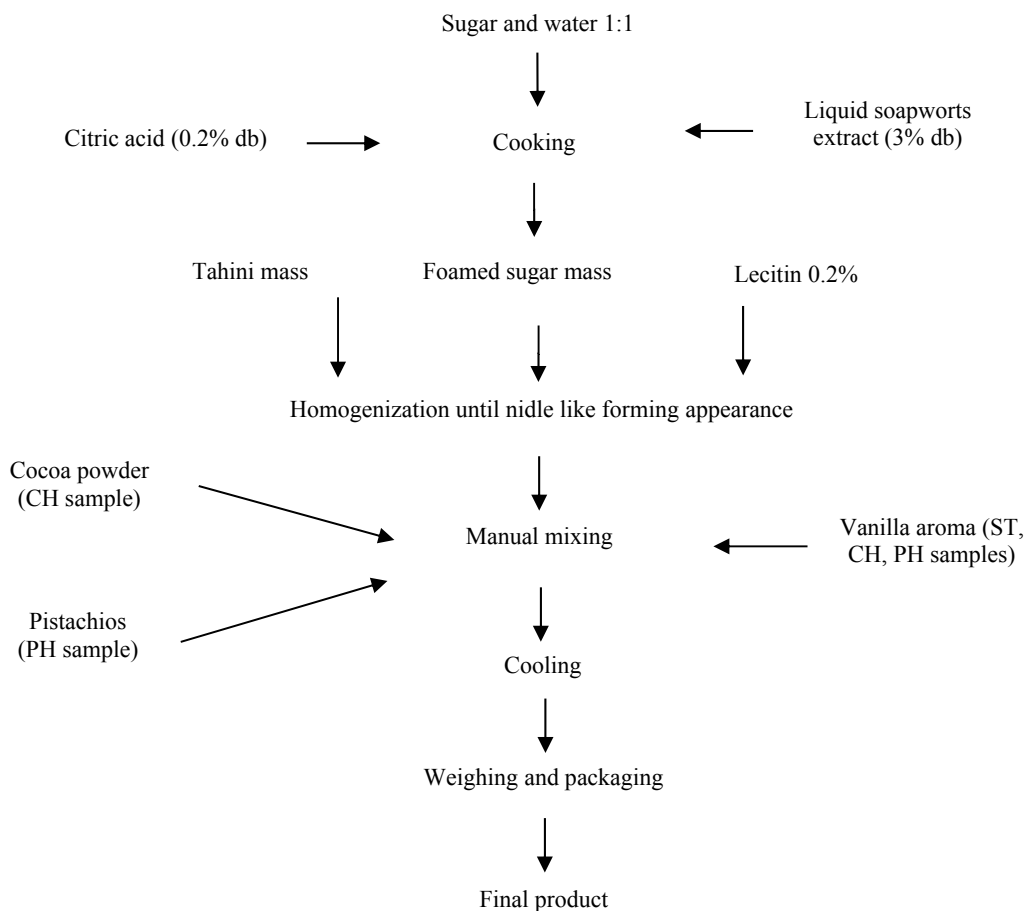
Sugar and water 1:1

Citric acid (0.2% db)

Cooking

Liquid soapworts extract (3% db)

Tahini mass

Foamed sugar mass

Lecitin 0.2%

Homogenization until nidle like forming appearance

Cocoa powder (CH sample)

Manual mixing

Vanilla aroma (ST, CH, PH samples)

Pistachios (PH sample)

Cooling

Weighing and packaging

Final product